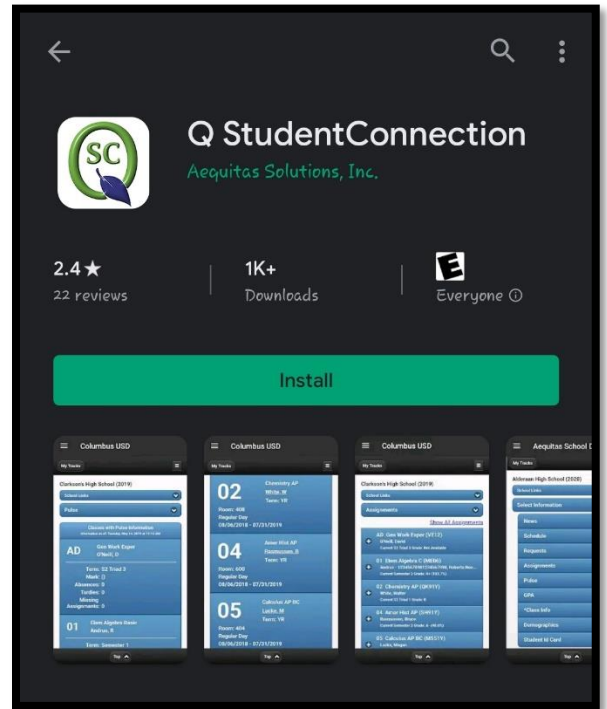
SC

Q StudentConnection

Aequitas Solutions, Inc.

2.4★

22 reviews

1K+

Downloads

E

Everyone ⓘ

Install

Columbus USD

My Tracks

Clarkson's High School (2019)

School Links

Pulse

Classes with Pulse Information

AD

Geo Work Exper

O'Neill, O

Term: S2 Triad 3

Mark: 0

Absences: 0

Tardies: 0

Missing Assignments: 0

01

Geo Algebra Hous

Andrus, R

Term: Semester 1

Top

Columbus USD

My Tracks

02

Chemistry AP

White, M

Term: YR

Room: 408

Regular Day

08/06/2018 - 07/31/2019

04

Amer Hist AP

Rasmussen, S

Term: YR

Room: 409

Regular Day

08/06/2018 - 07/31/2019

05

Calculus AP BC

Locke, M

Term: YR

Room: 404

Regular Day

08/06/2018 - 07/31/2019

Top

Columbus USD

My Tracks

Clarkson's High School (2019)

School Links

Assignments

Show All Assignments

AD Geo Work Exper (VT1T)

01 Elem Algebra C (M404)

02 Chemistry AP (GK91Y)

White, Walter

04 Amer Hist AP (SH41Y)

Rasmussen, Stuart

05 Calculus AP BC (MS51Y)

Locke, Megan

Top

Aequitas School D

My Tracks

Aldenaie High School (2020)

School Links

Select Information

News

Schedule

Requests

Assignments

Pulse

GPA

*Class Info

Demographics

Student Id Card

Top